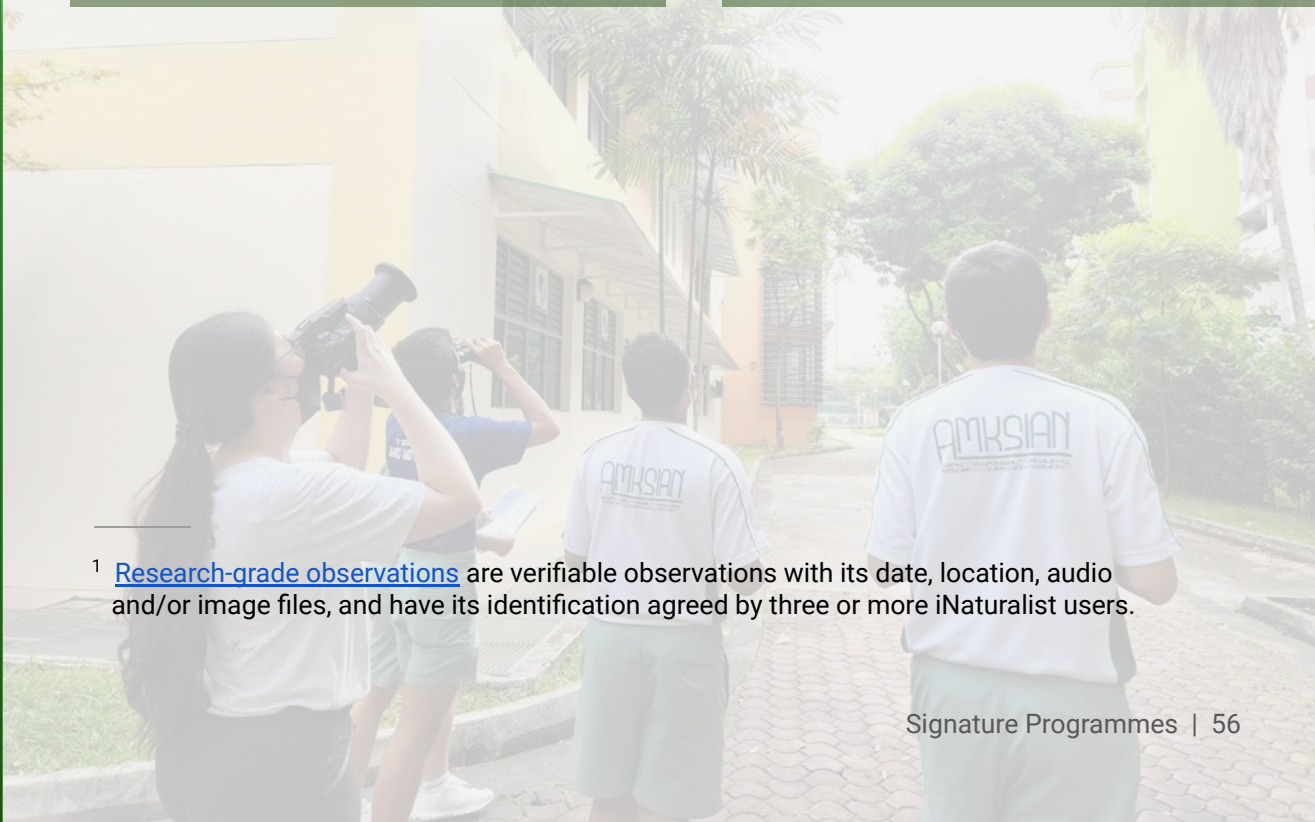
AMKSIAN

AMKSIAN

$^1$ Research-grade observations are verifiable observations with its date, location, audio and/or image files, and have its identification agreed by three or more iNaturalist users.

Signature Programmes | 56